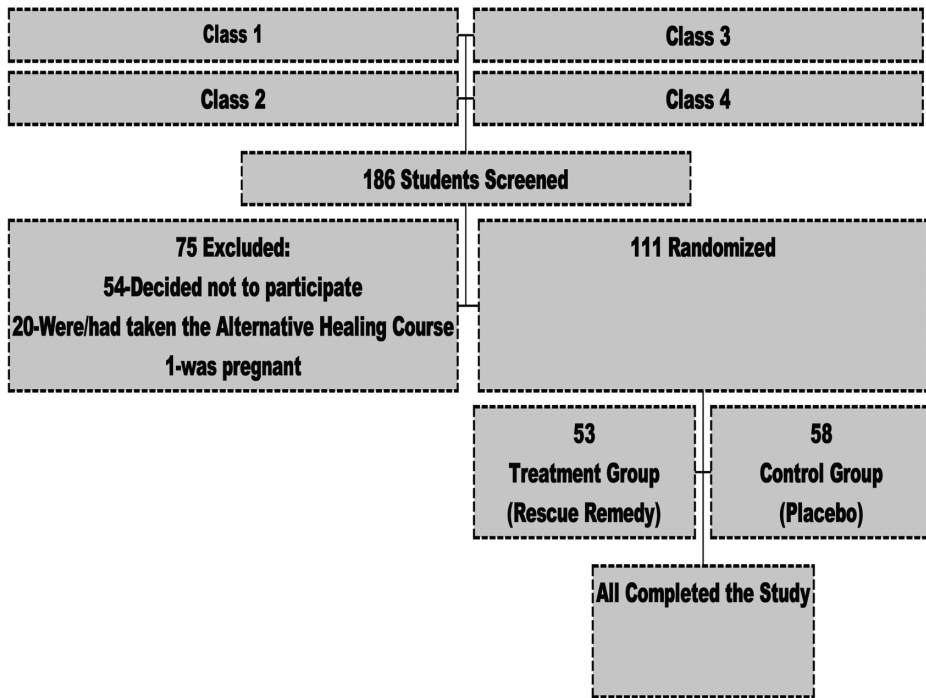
Class 1

Class 3

Class 2

Class 4

186 Students Screened

75 Excluded:
54-Decided not to participate
20-Were/had taken the Alternative Healing Course
1-was pregnant

111 Randomized

53
Treatment Group
(Rescue Remedy)

58
Control Group
(Placebo)

All Completed the Study